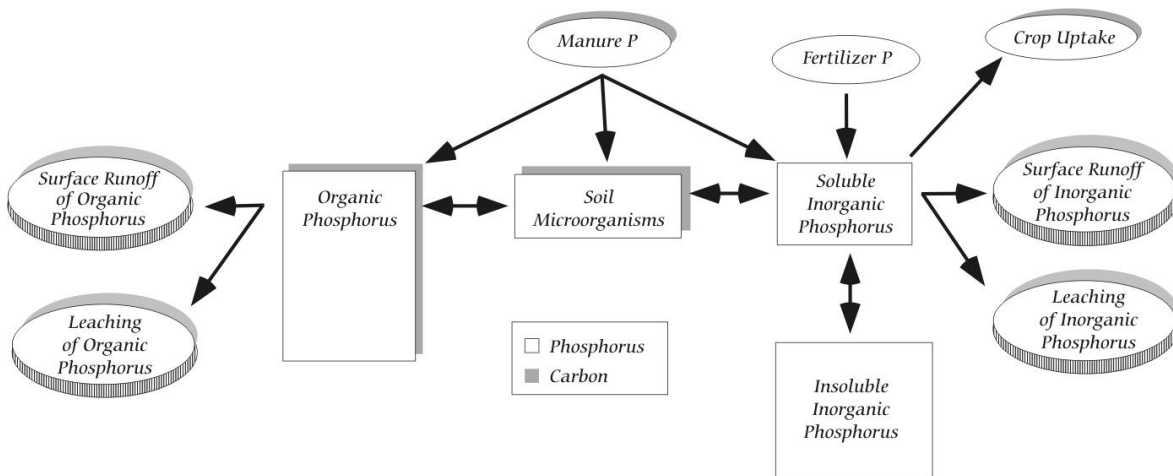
Manure P

Fertilizer P

Crop Uptake

Surface Runoff of Organic Phosphorus

Organic Phosphorus

Soil Microorganisms

Soluble Inorganic Phosphorus

Surface Runoff of Inorganic Phosphorus

Leaching of Organic Phosphorus

□ Phosphorus
■ Carbon

Leaching of Inorganic Phosphorus

Insoluble Inorganic Phosphorus